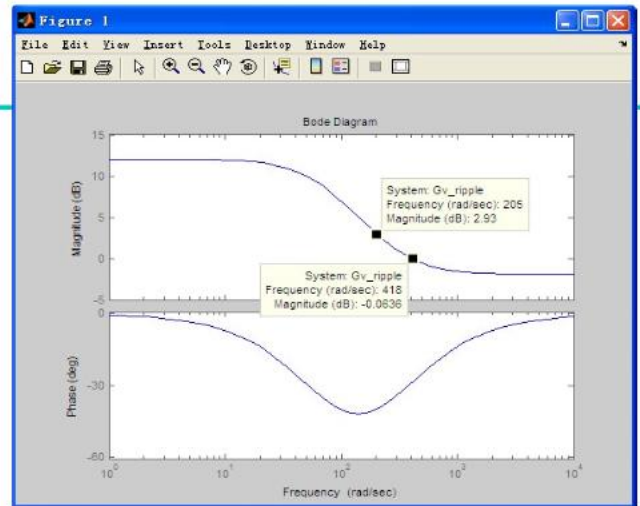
Figure 1

File Edit View Insert Tools Desktop Window Help

Bode Diagram

15
10
5
0
-5

Magnitude (dB)

System: Gv_ripple
Frequency (rad/sec): 205
Magnitude (dB): 2.93

System: Gv_ripple
Frequency (rad/sec): 418
Magnitude (dB): -0.0636

0
-30
-60

Phase (deg)

$10^0$ $10^1$ $10^2$ $10^3$ $10^4$

Frequency (rad/sec)